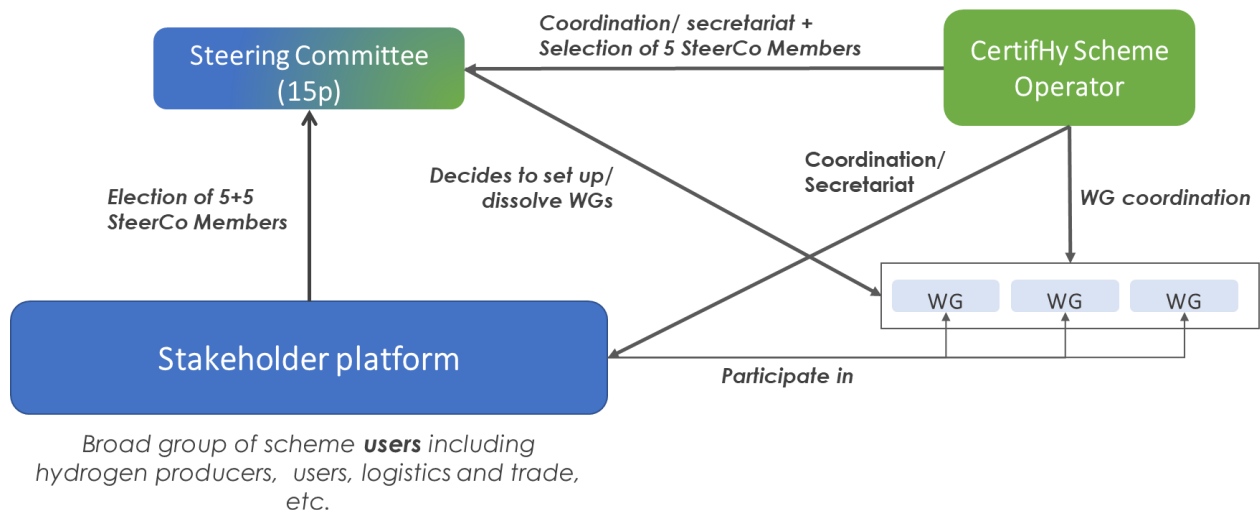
Steering Committee (15p)

Coordination/ secretariat + Selection of 5 SteerCo Members

CertifHy Scheme Operator

Election of 5+5 SteerCo Members

Decides to set up/ dissolve WGs

Coordination/ Secretariat

WG coordination

WG

WG

WG

Stakeholder platform

Participate in

Broad group of scheme **users** including hydrogen producers, users, logistics and trade, etc.